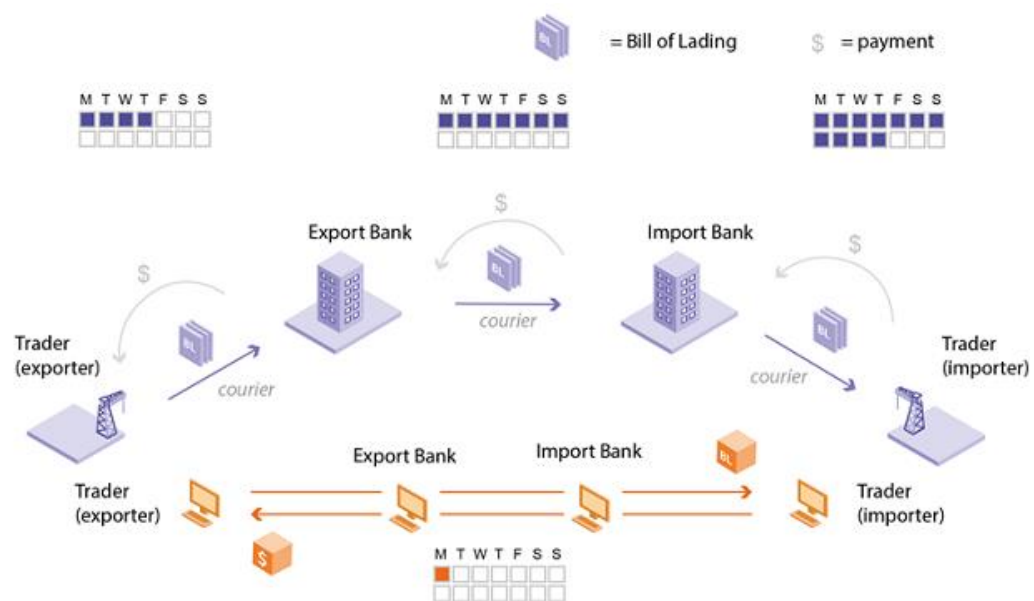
BL = Bill of Lading $ = payment

M T W T F S S

M T W T F S S

M T W T F S S

$

Export Bank

Import Bank

$

$

BL

BL

courier

BL

Trader (exporter)

courier

courier

Trader (importer)

Export Bank

Import Bank

BL

Trader (exporter)

Trader (importer)

$

M T W T F S S